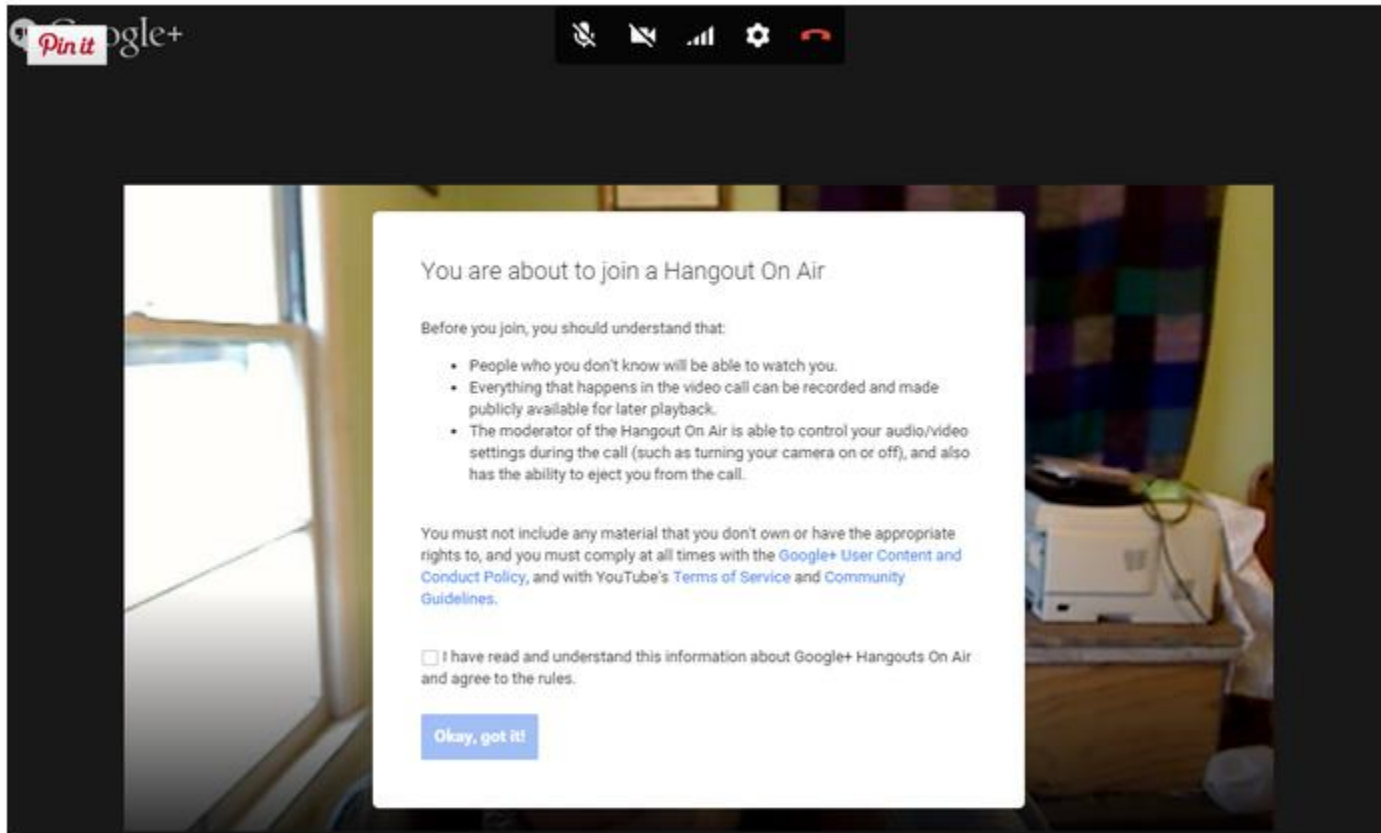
Pin it
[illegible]gle+

You are about to join a Hangout On Air

Before you join, you should understand that:

- People who you don't know will be able to watch you.
- Everything that happens in the video call can be recorded and made publicly available for later playback.
- The moderator of the Hangout On Air is able to control your audio/video settings during the call (such as turning your camera on or off), and also has the ability to eject you from the call.

You must not include any material that you don't own or have the appropriate rights to, and you must comply at all times with the Google+ User Content and Conduct Policy, and with YouTube's Terms of Service and Community Guidelines.

I have read and understand this information about Google+ Hangouts On Air and agree to the rules.

Okay, got it!